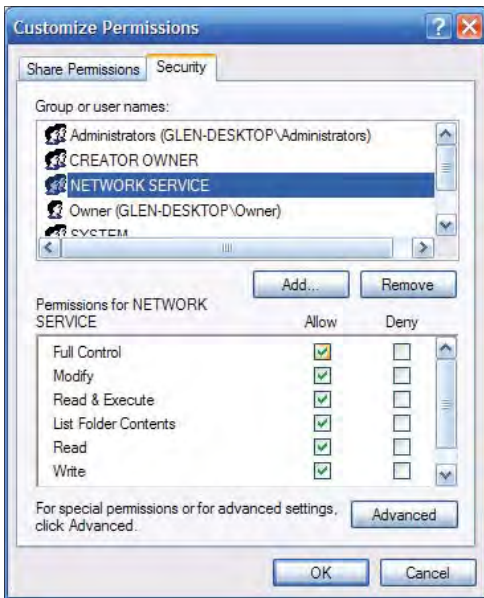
Customize Permissions

Share Permissions | Security

Group or user names:

Administrators (GLEN-DESKTOP\Administrators)
CREATOR OWNER
NETWORK SERVICE
Owner (GLEN-DESKTOP\Owner)
SYSTEM

Add... | Remove

Permissions for NETWORK SERVICE | Allow | Deny

| Permission | Allow | Deny |
|---|---|---|
| Full Control | ✓ | |
| Modify | ✓ | |
| Read & Execute | ✓ | |
| List Folder Contents | ✓ | |
| Read | ✓ | |
| Write | ✓ | |

For special permissions or for advanced settings, click Advanced. | Advanced

OK | Cancel